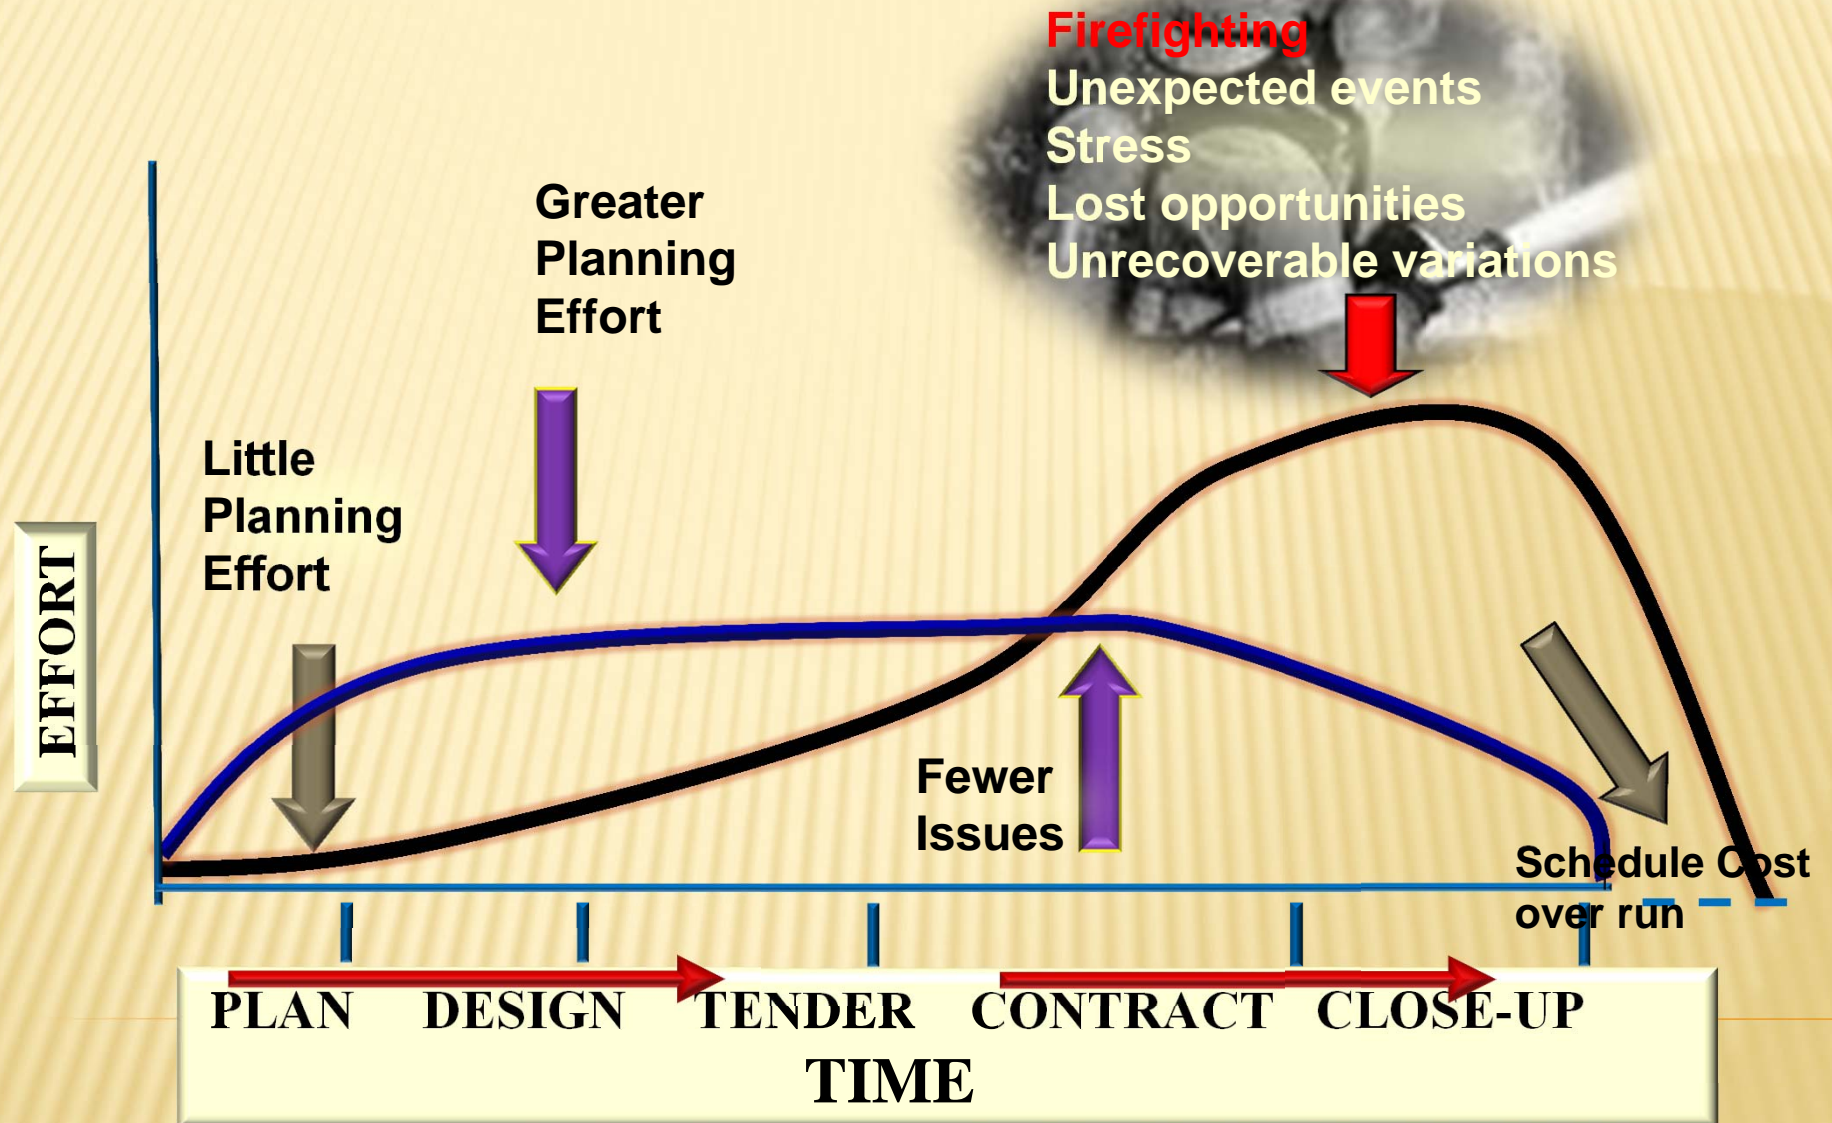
Firefighting
Unexpected events
Stress
Lost opportunities
Unrecoverable variations

Greater Planning Effort

Little Planning Effort

EFFORT

Fewer Issues

Schedule Cost over run

PLAN DESIGN TENDER CONTRACT CLOSE-UP

TIME